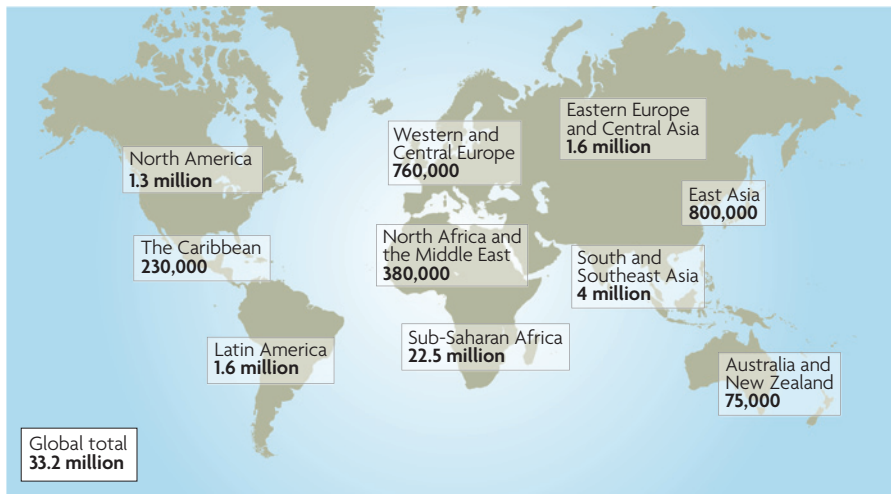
North America
**1.3 million**

Western and Central Europe
**760,000**

Eastern Europe and Central Asia
**1.6 million**

East Asia
**800,000**

The Caribbean
**230,000**

North Africa and the Middle East
**380,000**

South and Southeast Asia
**4 million**

Sub-Saharan Africa
**22.5 million**

Latin America
**1.6 million**

Australia and New Zealand
**75,000**

Global total
**33.2 million**